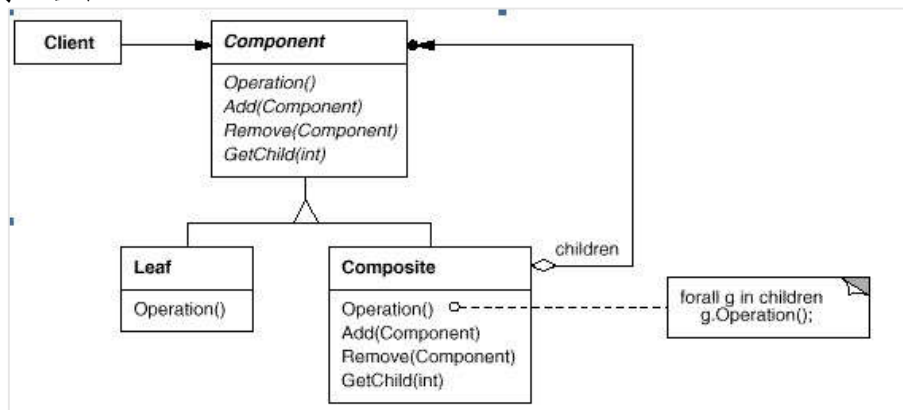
Client

Component

Operation()
Add(Component)
Remove(Component)
GetChild(int)

children

Leaf

Operation()

Composite

Operation()
Add(Component)
Remove(Component)
GetChild(int)

forall g in children
g.Operation();